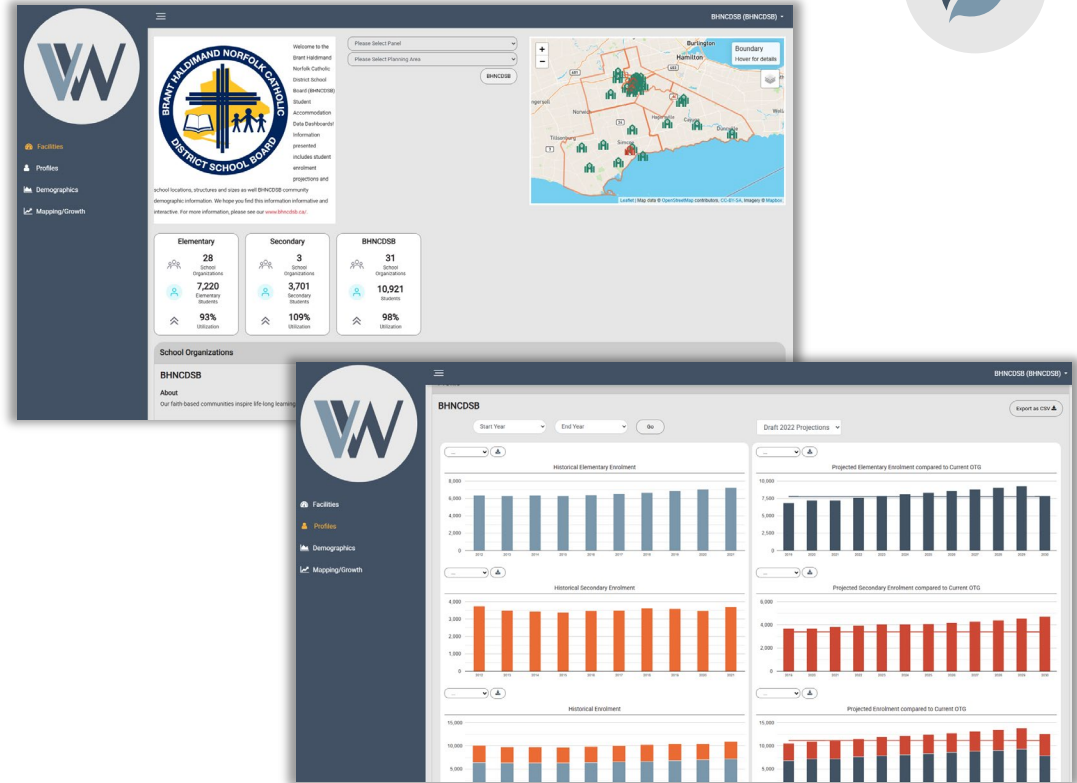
BHNCDSB (BHNCDSB)

Facilities
Profiles
Demographics
Mapping/Growth

BRANT HALDIMAND NORFOLK CATHOLIC DISTRICT SCHOOL BOARD

Welcome to the Brant Haldimand Norfolk Catholic District School Board (BHNCDSB) Student Accommodation Data Dashboard! Information presented includes student enrolment projections and school locations, structures and sizes as well BHNCDSB community demographic information. We hope you find this information informative and interactive. For more information, please see our www.bhncdsb.ca/

Please Select Panel
Please Select Planning Area
BHNCDSB

Boundary
Hover for details

Burlington
Hamilton

Leaflet | Map data © OpenStreetMap contributors, CC-BY-SA, Imagery © Mapbox

| Elementary | Secondary | BHNCDSB |
|---|---|---|
| 28 School Organizations | 3 School Organizations | 31 School Organizations |
| 7,220 Elementary Students | 3,701 Secondary Students | 10,921 Students |
| 93% Utilization | 109% Utilization | 98% Utilization |

School Organizations

BHNCDSB

About

Our faith-based communities inspire life long learning

BHNCDSB (BHNCDSB)

Facilities
Profiles
Demographics
Mapping/Growth

BHNCDSB

Export as CSV

Start Year
End Year
Go
Draft 2022 Projections

Historical Elementary Enrolment
8,000
6,000
4,000
2,000
0

Projected Elementary Enrolment compared to Current OTG
10,000
7,500
5,000
2,500
0

Historical Secondary Enrolment
4,000
3,000
2,000
1,000
0

Projected Secondary Enrolment compared to Current OTG
6,000
4,000
2,000
0

Historical Enrolment
15,000
10,000
5,000

Projected Enrolment compared to Current OTG
15,000
10,000
5,000